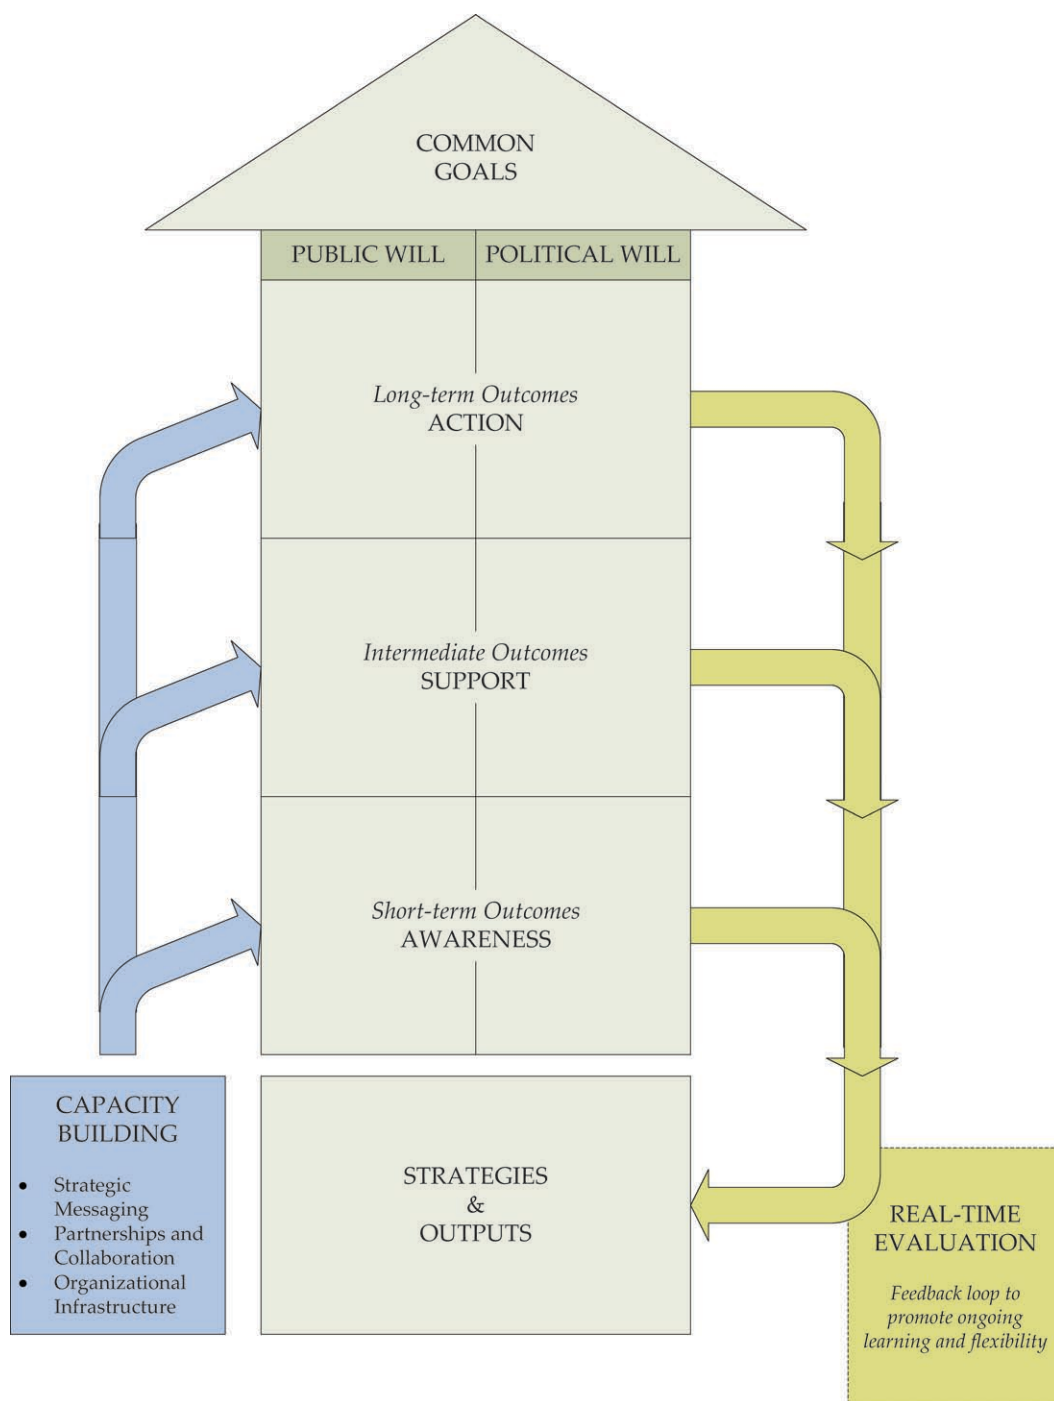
COMMON GOALS

PUBLIC WILL

POLITICAL WILL

*Long-term Outcomes*
ACTION

*Intermediate Outcomes*
SUPPORT

*Short-term Outcomes*
AWARENESS

CAPACITY BUILDING

- Strategic Messaging
- Partnerships and Collaboration
- Organizational Infrastructure

STRATEGIES & OUTPUTS

REAL-TIME EVALUATION

*Feedback loop to promote ongoing learning and flexibility*